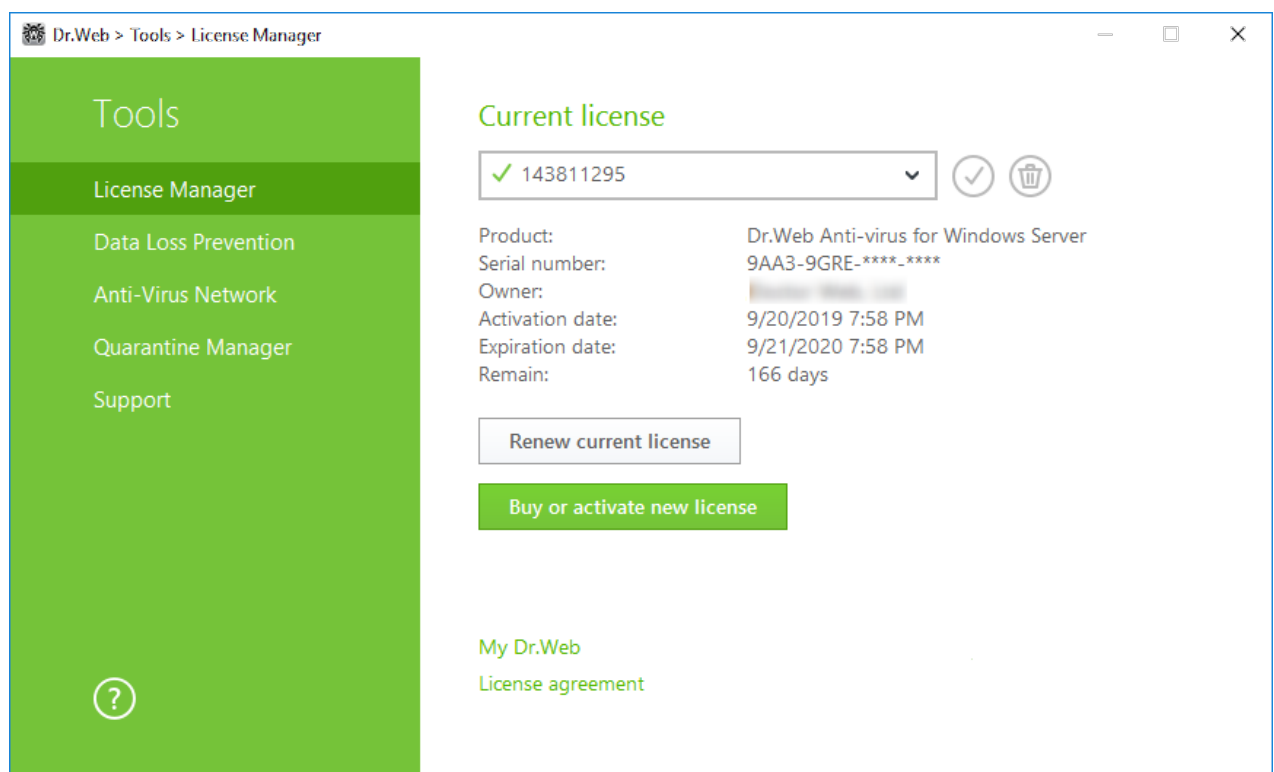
Dr.Web > Tools > License Manager

Tools

License Manager
Data Loss Prevention
Anti-Virus Network
Quarantine Manager
Support

?

Current license

✓ 143811295

| | |
|---|---|
| Product: | Dr.Web Anti-virus for Windows Server |
| Serial number: | 9AA3-9GRE-****-**** |
| Owner: | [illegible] |
| Activation date: | 9/20/2019 7:58 PM |
| Expiration date: | 9/21/2020 7:58 PM |
| Remain: | 166 days |

Renew current license

Buy or activate new license

My Dr.Web
License agreement